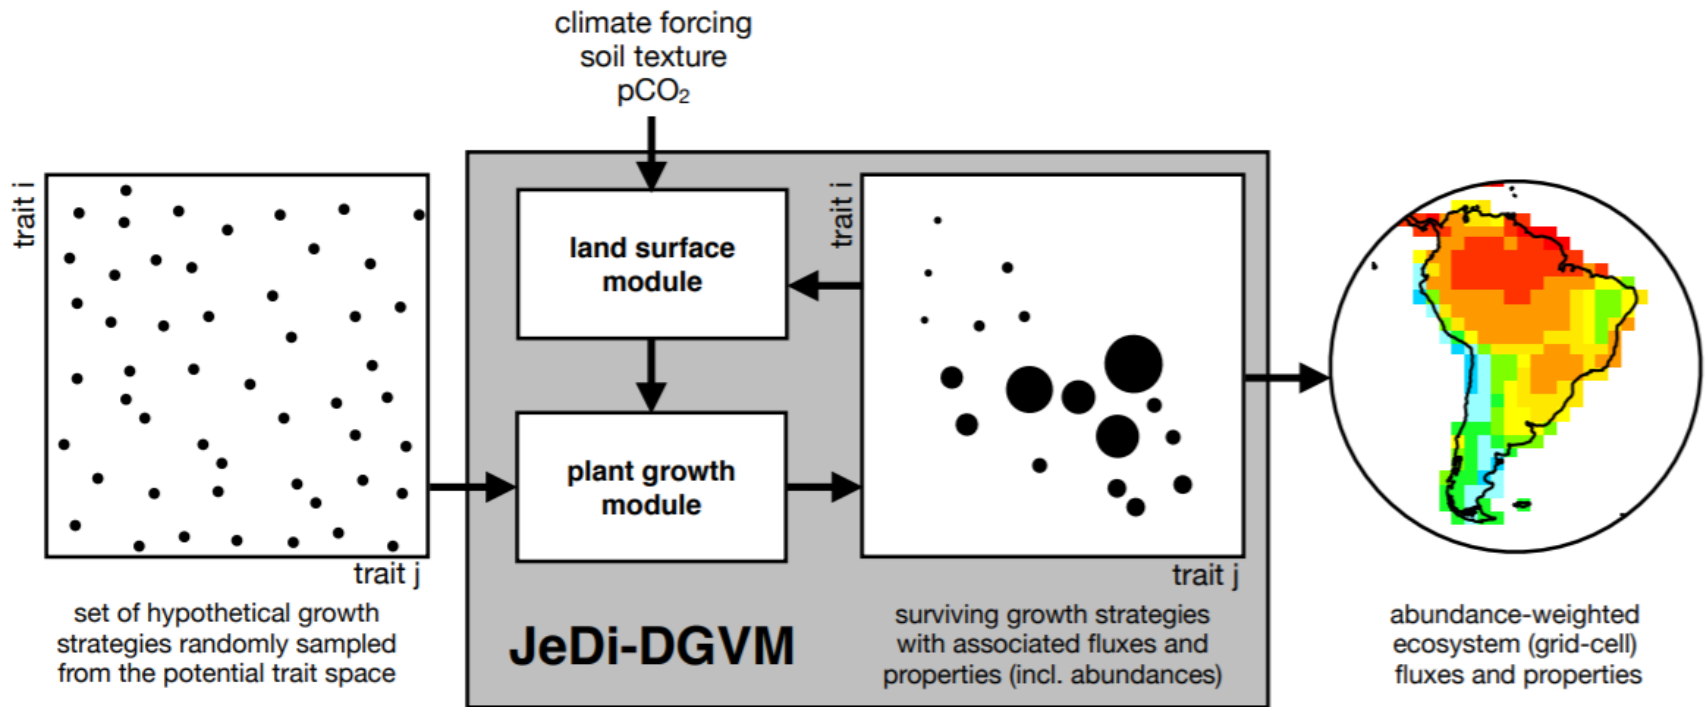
climate forcing
soil texture
$pCO_2$

trait i

trait j

set of hypothetical growth strategies randomly sampled from the potential trait space

land surface module

plant growth module

JeDi-DGVM

trait i

trait j

surviving growth strategies with associated fluxes and properties (incl. abundances)

abundance-weighted ecosystem (grid-cell) fluxes and properties